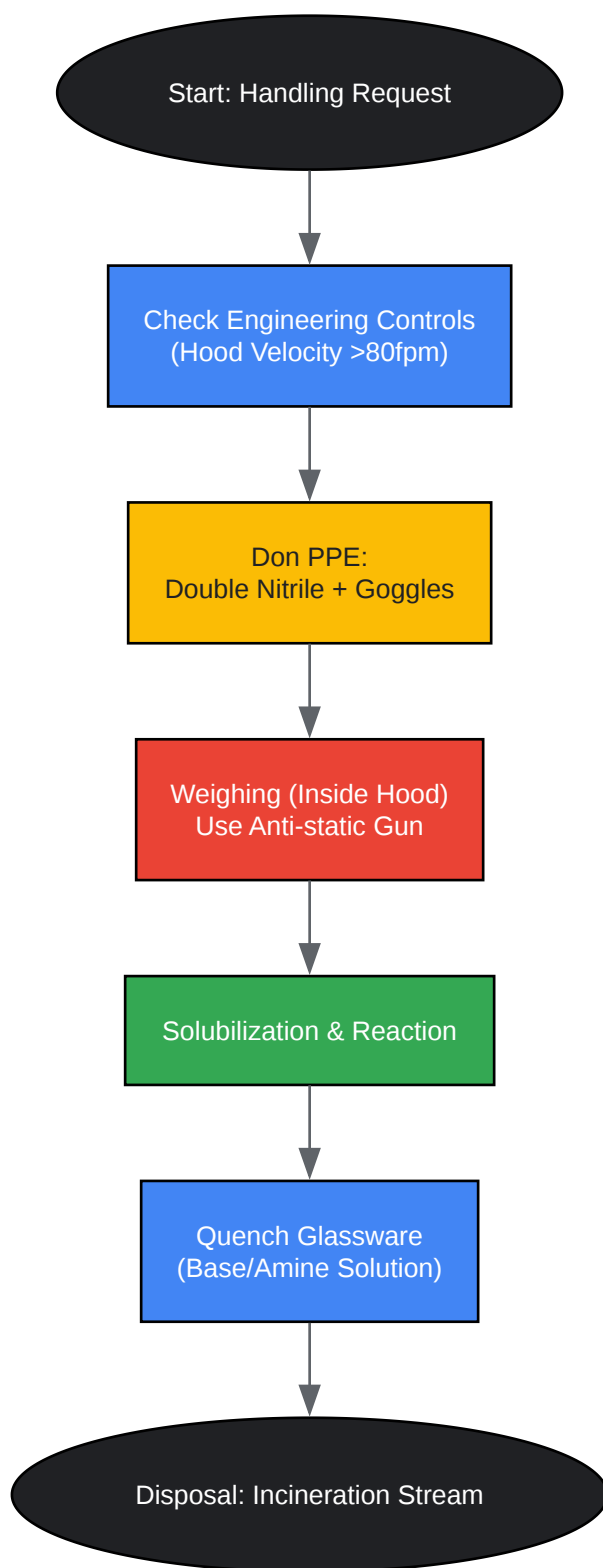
Start: Handling Request

Check Engineering Controls
(Hood Velocity >80fpm)

Don PPE:
Double Nitrile + Goggles

Weighing (Inside Hood)
Use Anti-static Gun

Solubilization & Reaction

Quench Glassware
(Base/Amine Solution)

Disposal: Incineration Stream